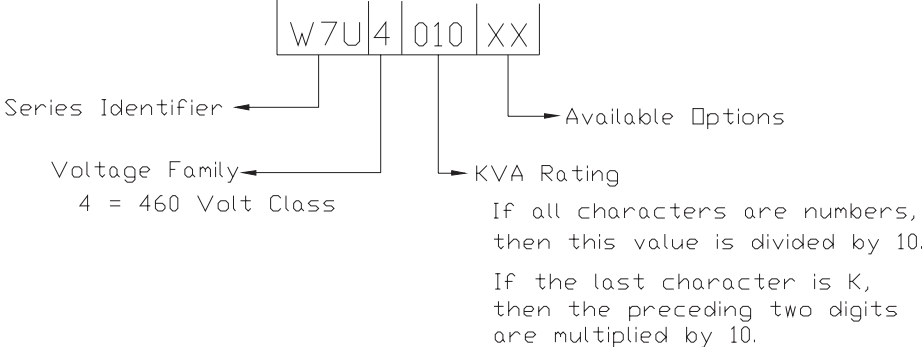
| W7U | 4 | 010 | XX |
|---|---|---|---|

Series Identifier

Available Options

Voltage Family
4 = 460 Volt Class

KVA Rating

If all characters are numbers, then this value is divided by 10.

If the last character is K, then the preceding two digits are multiplied by 10.